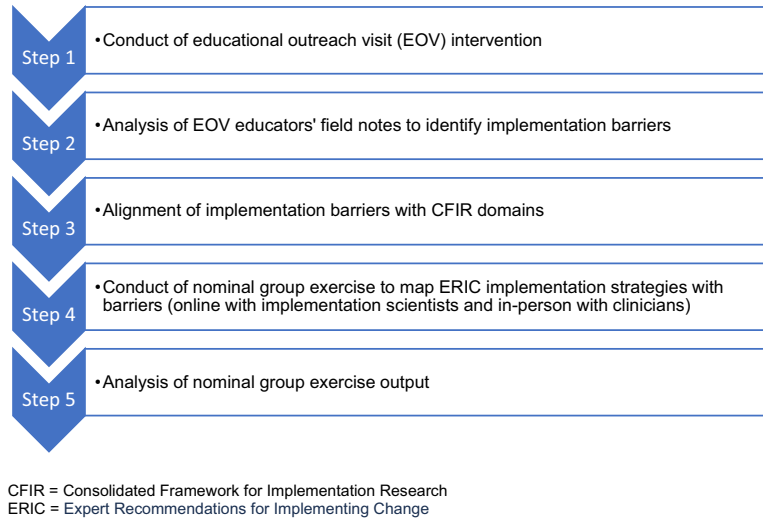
Step 1
• Conduct of educational outreach visit (EOV) intervention

Step 2
• Analysis of EOV educators' field notes to identify implementation barriers

Step 3
• Alignment of implementation barriers with CFIR domains

Step 4
• Conduct of nominal group exercise to map ERIC implementation strategies with barriers (online with implementation scientists and in-person with clinicians)

Step 5
• Analysis of nominal group exercise output

CFIR = Consolidated Framework for Implementation Research
ERIC = Expert Recommendations for Implementing Change